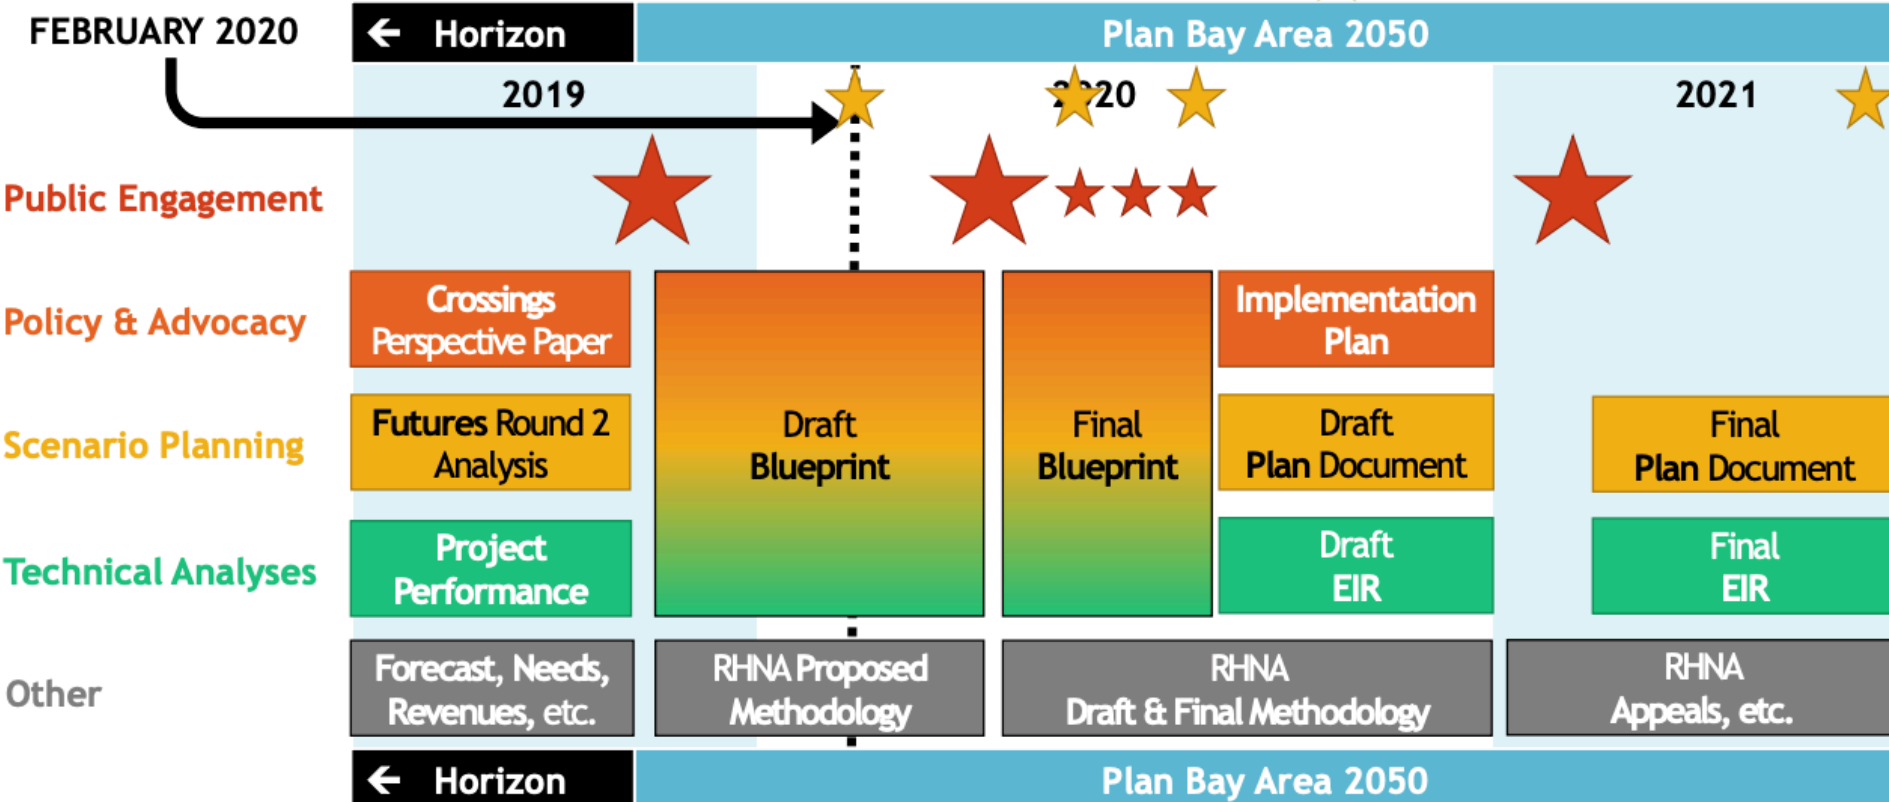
FEBRUARY 2020

← Horizon

Plan Bay Area 2050

2019

2020

2021

Public Engagement

Policy & Advocacy

Scenario Planning

Technical Analyses

Other

Crossings Perspective Paper

Futures Round 2 Analysis

Project Performance

Forecast, Needs, Revenues, etc.

Draft Blueprint

RHNA Proposed Methodology

Final Blueprint

Implementation Plan

Draft Plan Document

Draft EIR

RHNA Draft & Final Methodology

Final Plan Document

Final EIR

RHNA Appeals, etc.

← Horizon

Plan Bay Area 2050